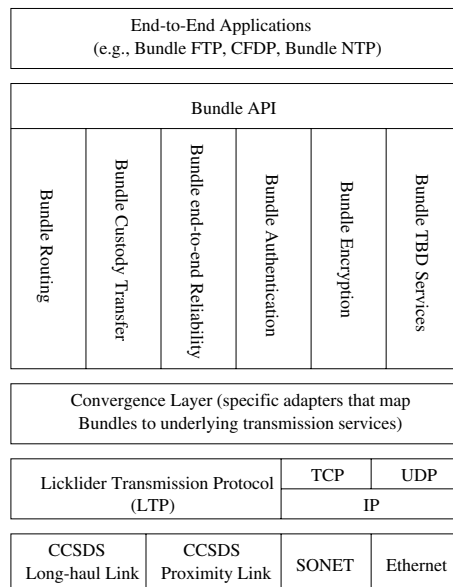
End-to-End Applications
(e.g., Bundle FTP, CFDP, Bundle NTP)

Bundle API

Bundle Routing

Bundle Custody Transfer

Bundle end-to-end Reliability

Bundle Authentication

Bundle Encryption

Bundle TBD Services

Convergence Layer (specific adapters that map Bundles to underlying transmission services)

Licklider Transmission Protocol (LTP)

TCP

UDP

IP

CCSDS Long-haul Link

CCSDS Proximity Link

SONET

Ethernet